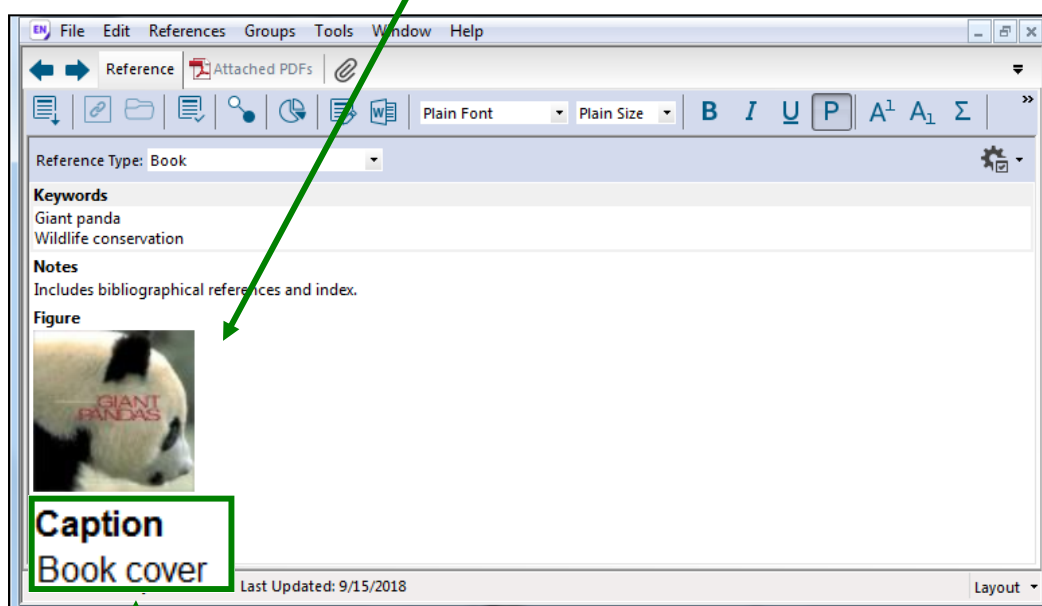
EN File Edit References Groups Tools Window Help

Reference Attached PDFs

Plain Font Plain Size B I U P $A^1$ $A_1$ Σ »

Reference Type: Book

Keywords
Giant panda
Wildlife conservation

Notes
Includes bibliographical references and index.

Figure

GIANT PANDAS

Caption
Book cover

Last Updated: 9/15/2018

Layout